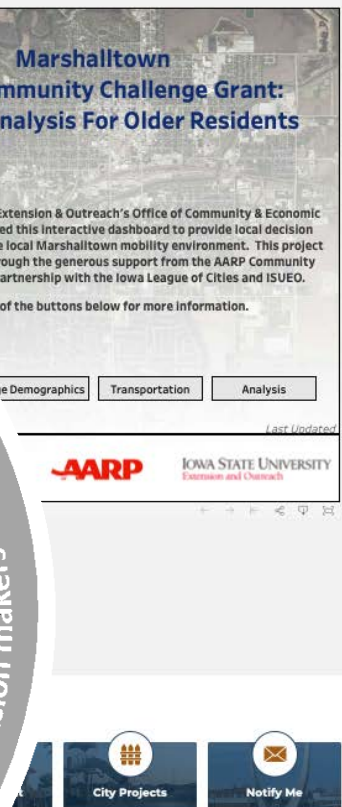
Marshalltown
mmunity Challenge Grant:
nalysis For Older Residents

Extension & Outreach's Office of Community & Economic ed this interactive dashboard to provide local decision e local Marshalltown mobility environment. This project rough the generous support from the AARP Community artnership with the Iowa League of Cities and ISUEO.

of the buttons below for more information.

e Demographics
Transportation
Analysis

Last Updated

AARP
IOWA STATE UNIVERSITY
Extension and Outreach

ion makers

City Projects
Notify Me